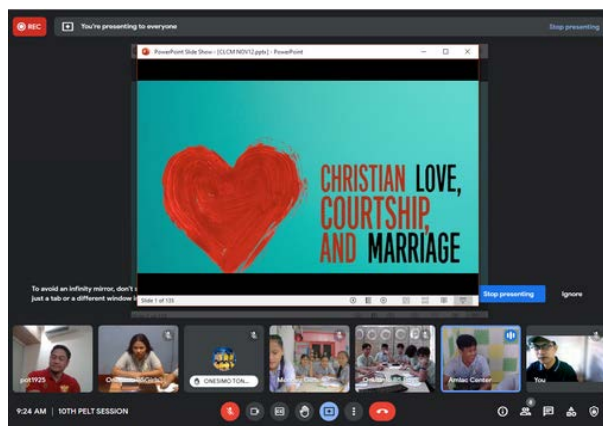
REC

You're presenting to everyone

Stop presenting

PowerPoint Slide Show - [CLCM NOV12.pptx] - PowerPoint

CHRISTIAN LOVE, COURTSHIP, AND MARRIAGE

Slide 1 of 135

To avoid an infinity mirror, don't s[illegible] just a tab or a different window i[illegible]

Stop presenting

Ignore

pot1925

Ona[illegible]

ONESIMO TON...

Mo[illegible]

On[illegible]

Amiac Center

You

9:24 AM | 10TH PELT SESSION